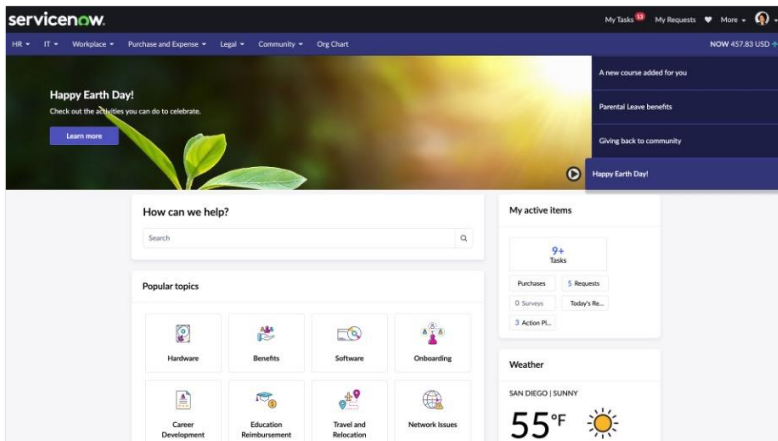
servicenow.

My Tasks 13 My Requests More

HR IT Workplace Purchase and Expense Legal Community Org Chart

NOW 457.83 USD

Happy Earth Day!

Check out the activities you can do to celebrate.

Learn more

A new course added for you

Parental Leave benefits

Giving back to community

Happy Earth Day!

How can we help?

Search

Popular topics

Hardware

Benefits

Software

Onboarding

Career Development

Education Reimbursement

Travel and Relocation

Network Issues

My active items

9+
Tasks

Purchases

5 Requests

0 Surveys

Today's Re...

3 Action Pl...

Weather

SAN DIEGO | SUNNY

55°F